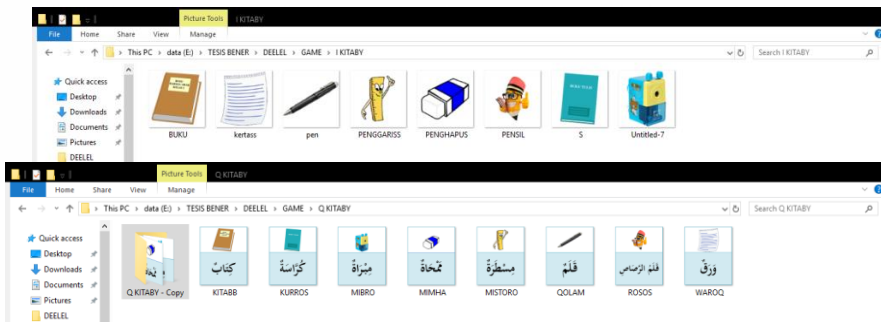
Picture Tools I KITABY
File Home Share View Manage
This PC > data (E:) > TESIS BENER > DEELEL > GAME > I KITABY
Search I KITABY
Quick access
Desktop
Downloads
Documents
Pictures
DEELEL
BUKU kertass pen PENGGARISS PENGHAPUS PENSIL S Untitled-7

Picture Tools Q KITABY
File Home Share View Manage
This PC > data (E:) > TESIS BENER > DEELEL > GAME > Q KITABY
Search Q KITABY
Quick access
Desktop
Downloads
Documents
Pictures
DEELEL
كِتَابٌ كُرَّاسَةٌ مِبْرَاةٌ مِمْحَاةٌ مِسْطَرَةٌ قَلَمٌ قَلَمُ الرَّصَاصِ وَرَقٌ
Q KITABY - Copy KITABB KURROS MIBRO MIMHA MISTORO QOLAM ROSOS WAROQ